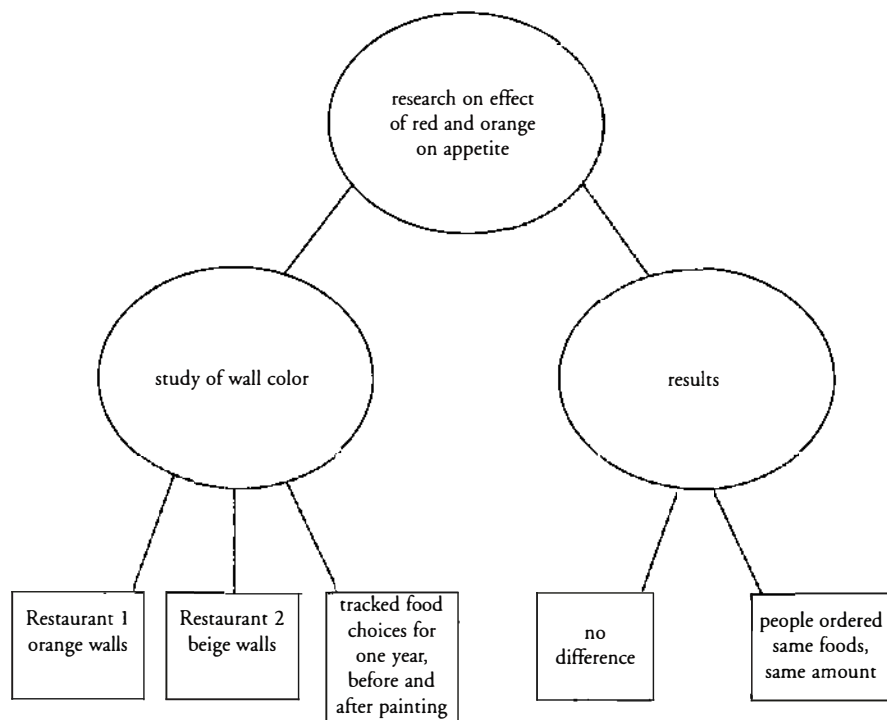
research on effect of red and orange on appetite

study of wall color

results

Restaurant 1 orange walls

Restaurant 2 beige walls

tracked food choices for one year, before and after painting

no difference

people ordered same foods, same amount